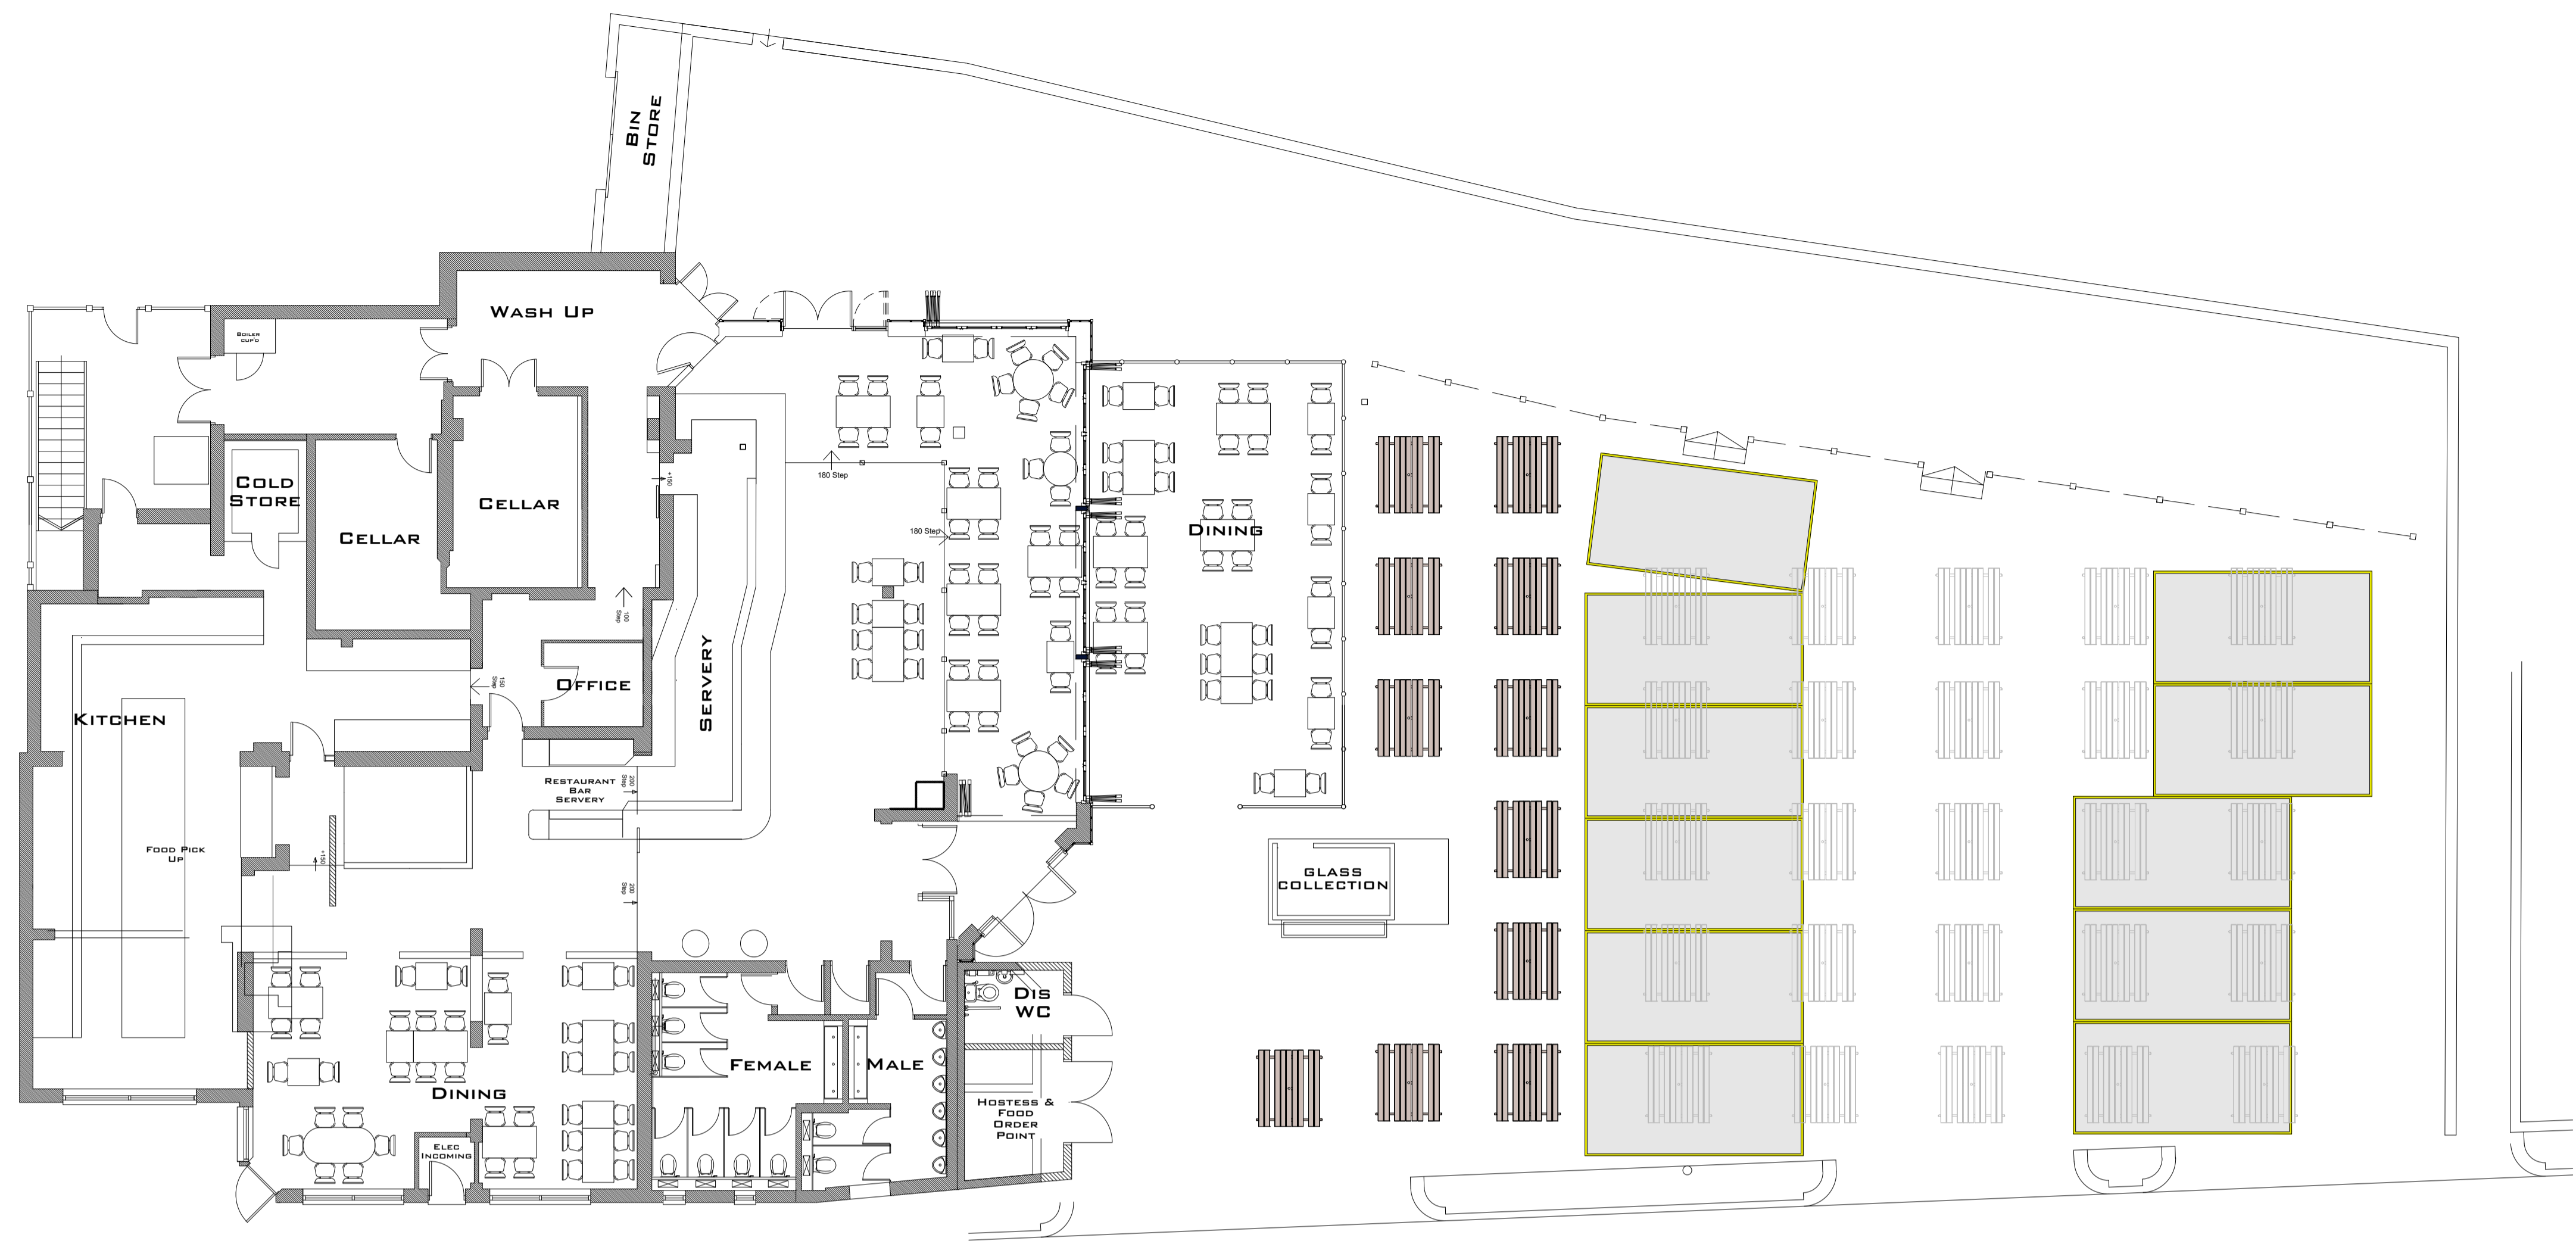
Bin Store

Wash Up

Boiler Cup'd

Cold Store

Cellar

Cellar

180 Step

180 Step

Dining

+150

100 Step

150 Step

Office

Servery

Kitchen

Restaurant Bar Servery

200 Step

Food Pick Up

+150

200 Step

Glass Collection

Dis WC

Female

Male

Dining

Hostess & Food Order Point

Elec Incoming